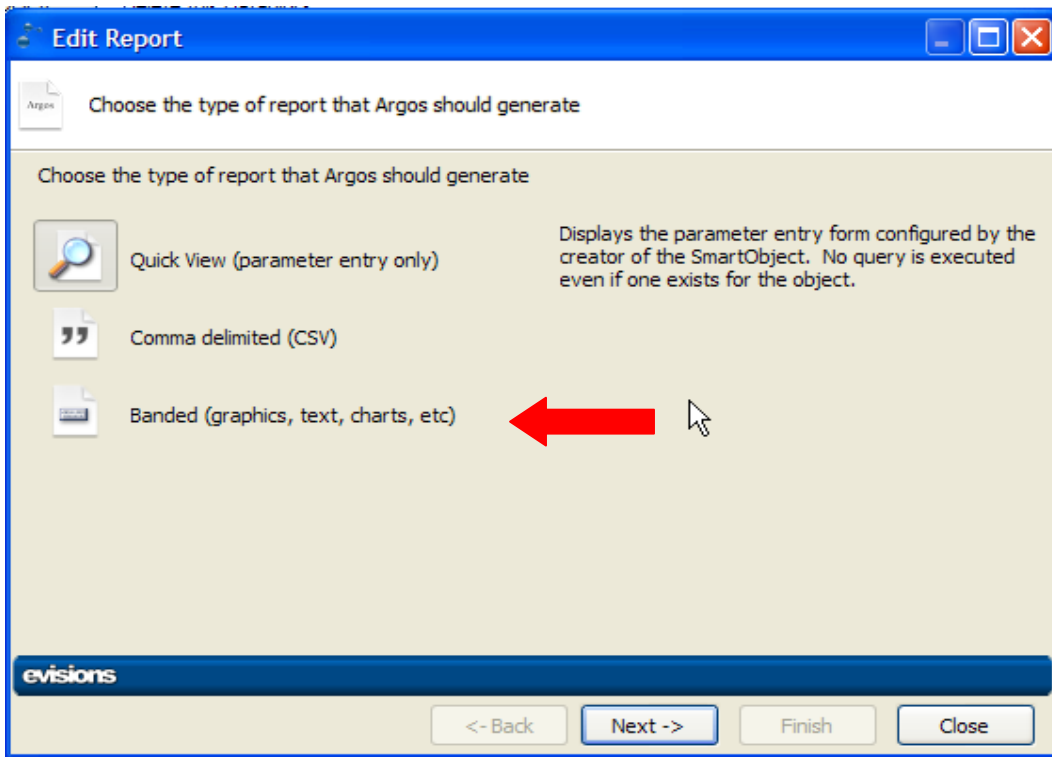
Edit Report

Argos

Choose the type of report that Argos should generate

Choose the type of report that Argos should generate

Quick View (parameter entry only)

Displays the parameter entry form configured by the creator of the SmartObject. No query is executed even if one exists for the object.

Comma delimited (CSV)

Banded (graphics, text, charts, etc)

evisions

<- Back

Next ->

Finish

Close